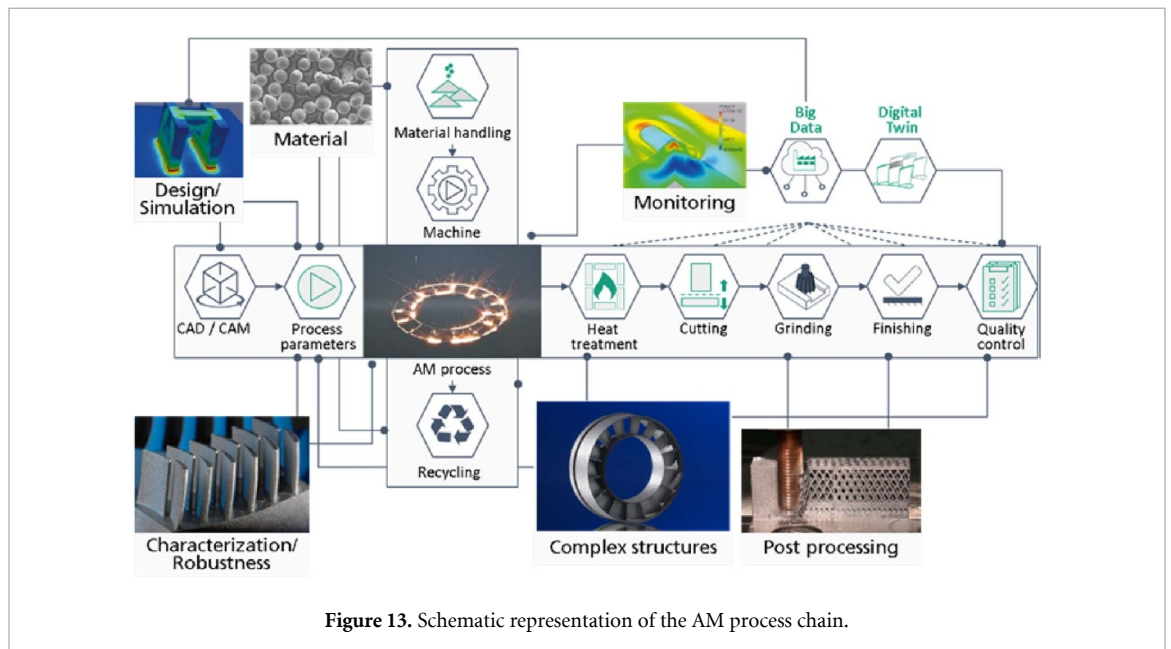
Material

Material handling

Machine

Design/ Simulation

Monitoring

Big Data

Digital Twin

CAD / CAM

Process parameters

AM process

Heat treatment

Cutting

Grinding

Finishing

Quality control

Recycling

Characterization/ Robustness

Complex structures

Post processing

**Figure 13.** Schematic representation of the AM process chain.